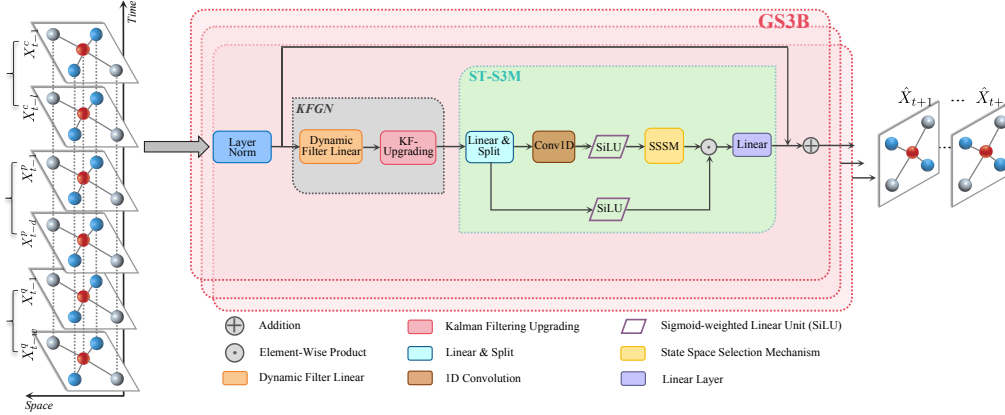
Time

$X^c_{t-1}$

$X^c_{t-}$

$X^p_{t-1}$

$X^p_{t-d}$

$X^q_{t-1}$

$X^q_{t-w}$

Space

GS3B

KFGN

ST-S3M

Layer Norm

Dynamic Filter Linear

KF-Upgrading

Linear & Split

Conv1D

SiLU

SSSM

Linear

SiLU

$\hat{X}_{t+1}$ ... $\hat{X}_{t+}$

Addition

Element-Wise Product

Dynamic Filter Linear

Kalman Filtering Upgrading

Linear & Split

1D Convolution

Sigmoid-weighted Linear Unit (SiLU)

State Space Selection Mechanism

Linear Layer